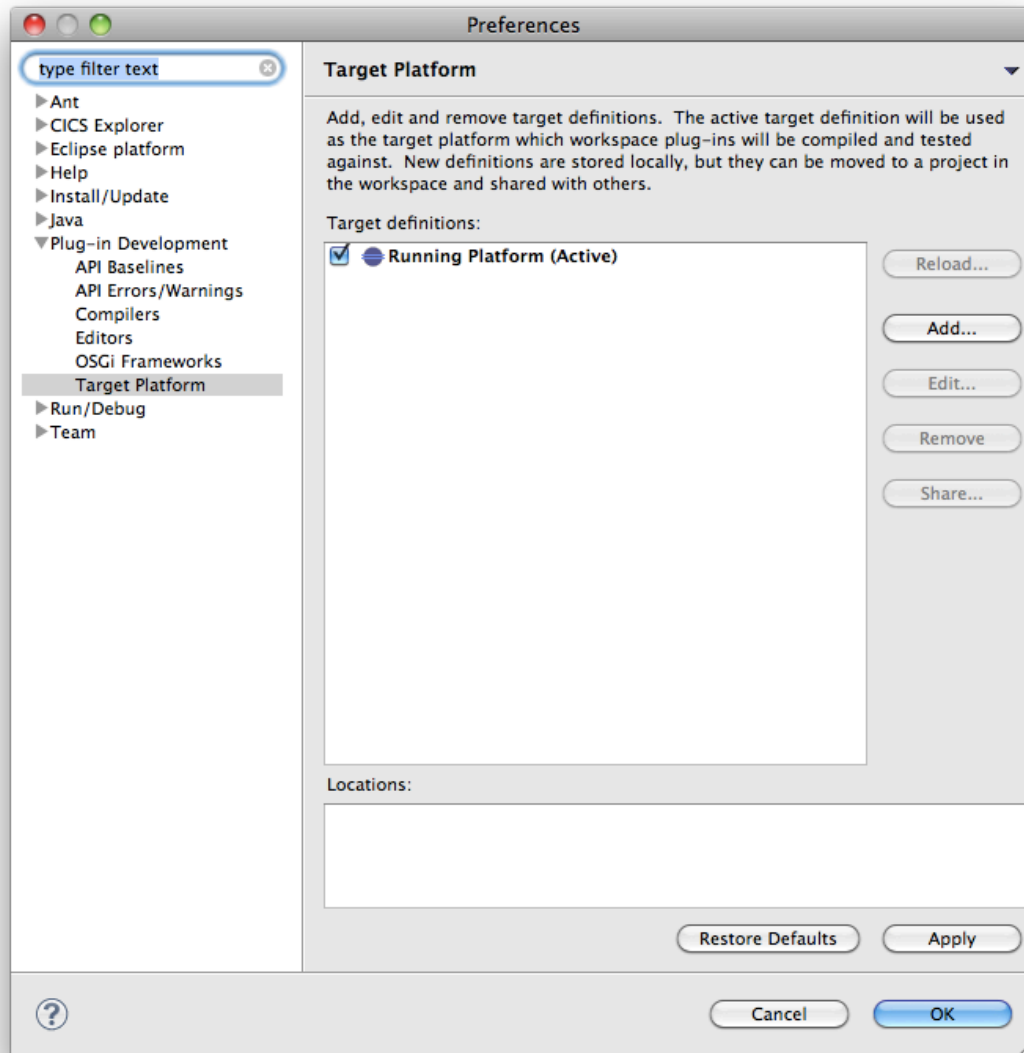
Preferences

type filter text

Ant
CICS Explorer
Eclipse platform
Help
Install/Update
Java
Plug-in Development
API Baselines
API Errors/Warnings
Compilers
Editors
OSGi Frameworks
Target Platform
Run/Debug
Team

Target Platform

Add, edit and remove target definitions. The active target definition will be used as the target platform which workspace plug-ins will be compiled and tested against. New definitions are stored locally, but they can be moved to a project in the workspace and shared with others.

Target definitions:

Running Platform (Active)

Reload...
Add...
Edit...
Remove
Share...

Locations:

Restore Defaults
Apply

?
Cancel
OK